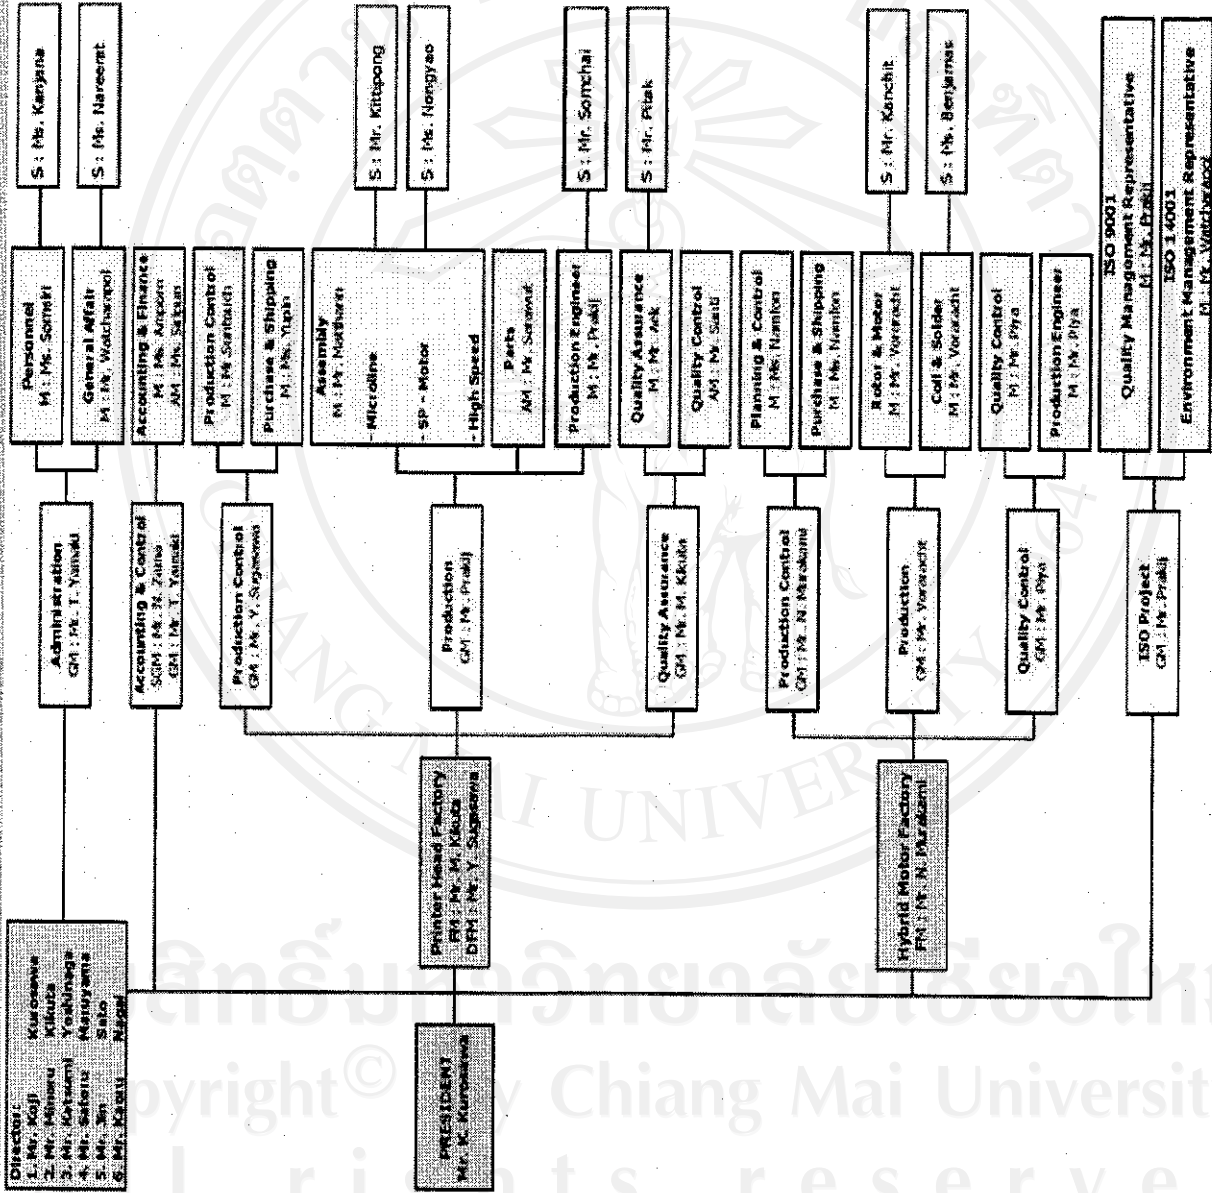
Director:
1. Mr. Koji Kurosawa
2. Mr. Minoru Kikuta
3. Mr. Katsumi Yoshinaga
4. Mr. Satoru Moriyama
5. Mr. Jin Sato
6. Mr. Kazuo Nagai

PRESIDENT
Mr. K. Kurosawa

Printer Head Factory
FM : Mr. M. Kikuta
DFM : Mr. Y. Sugawara

Hybrid Motor Factory
FM : Mr. N. Murakami

Administration
GM : Mr. T. Yamaki

Accounting & Control
SGM : Mr. M. Zaima
GM : Mr. T. Yamaki

Production Control
GM : Mr. Y. Sugawara

Production
GM : Mr. Prakij

Quality Assurance
GM : Mr. M. Kikuta

Production Control
GM : Mr. N. Murakami

Production
GM : Mr. Vorarachit

Quality Control
GM : Mr. Piya

ISO Project
GM : Mr. Prakij

Personnel
M : Ms. Somkit

General Affair
M : Mr. Watchanapol

Accounting & Finance
M : Ms. Ampom
AM : Ms. Saisun

Production Control
M : Mr. Surakit

Purchase & Shipping
M : Ms. Yupin

Assembly
M : Mr. Nattharin
- Microline
- SP - Motor
- High Speed

Parts
AM : Mr. Sarawut

Production Engineer
M : Mr. Prakij

Quality Assurance
M : Mr. Ack

Quality Control
AM : Ms. Sasti

Planning & Control
M : Ms. Namfon

Purchase & Shipping
M : Ms. Namfon

Rotor & Motor
M : Mr. Vorarachit

Coil & Solder
M : Mr. Vorarachit

Quality Control
M : Mr. Piya

Production Engineer
M : Mr. Piya

ISO 9001
Quality Management Representative
M : Mr. Prakij

ISO 14001
Environment Management Representative
M : Mr. Watchanapol

S : Ms. Kanjana
S : Ms. Nareerat
S : Mr. Kittipong
S : Ms. Nongyao
S : Mr. Somchai
S : Mr. Pitak
S : Mr. Kanchit
S : Ms. Benjamas

Copyright© by Chiang Mai University
All rights reserved